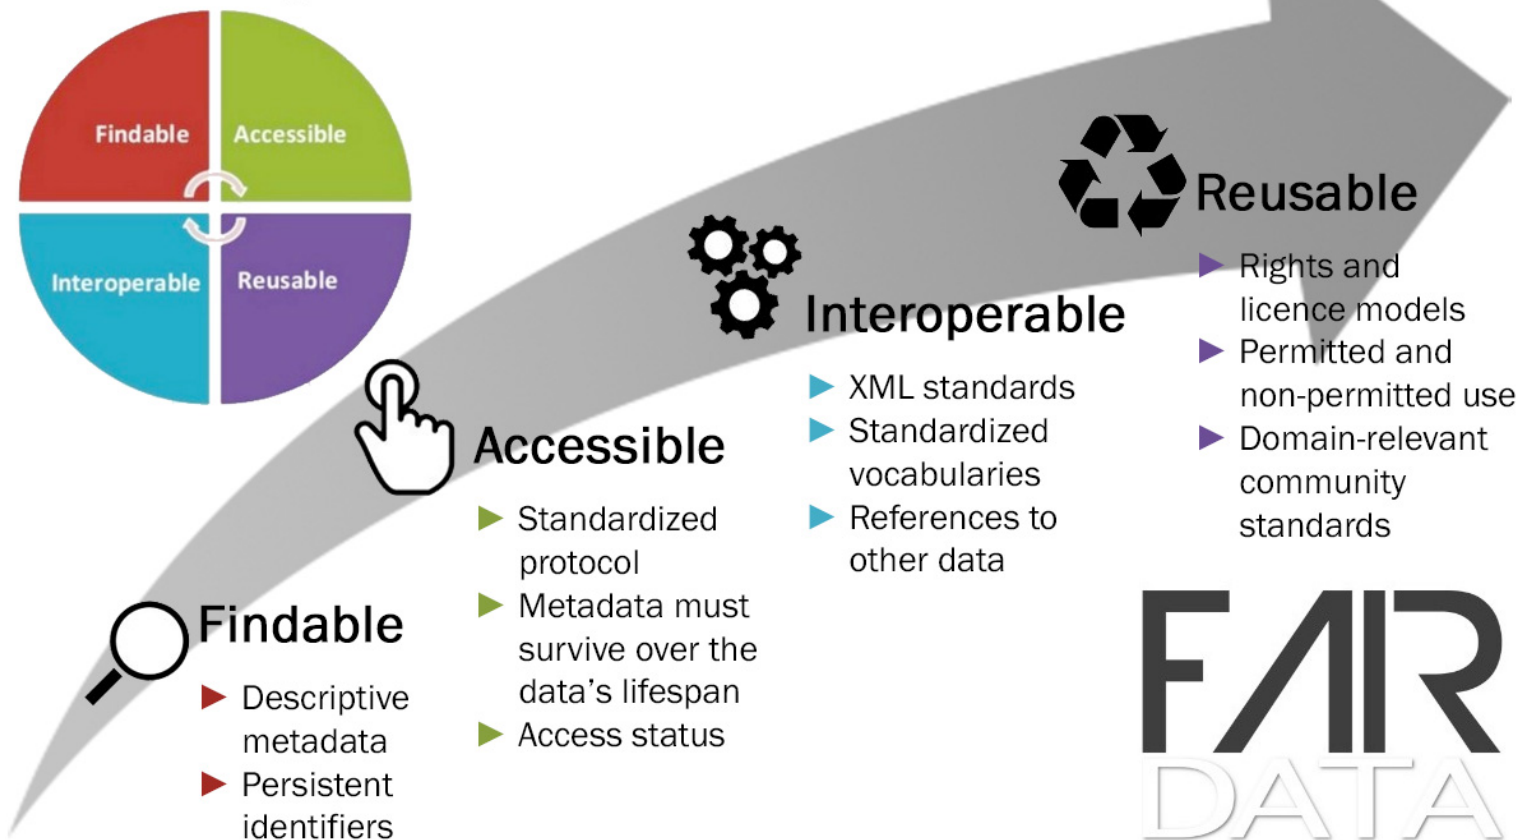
Findable
Accessible
Interoperable
Reusable

Reusable
Rights and licence models
Permitted and non-permitted use
Domain-relevant community standards

Interoperable
XML standards
Standardized vocabularies
References to other data

Accessible
Standardized protocol
Metadata must survive over the data's lifespan
Access status

Findable
Descriptive metadata
Persistent identifiers

FAIR
DATA